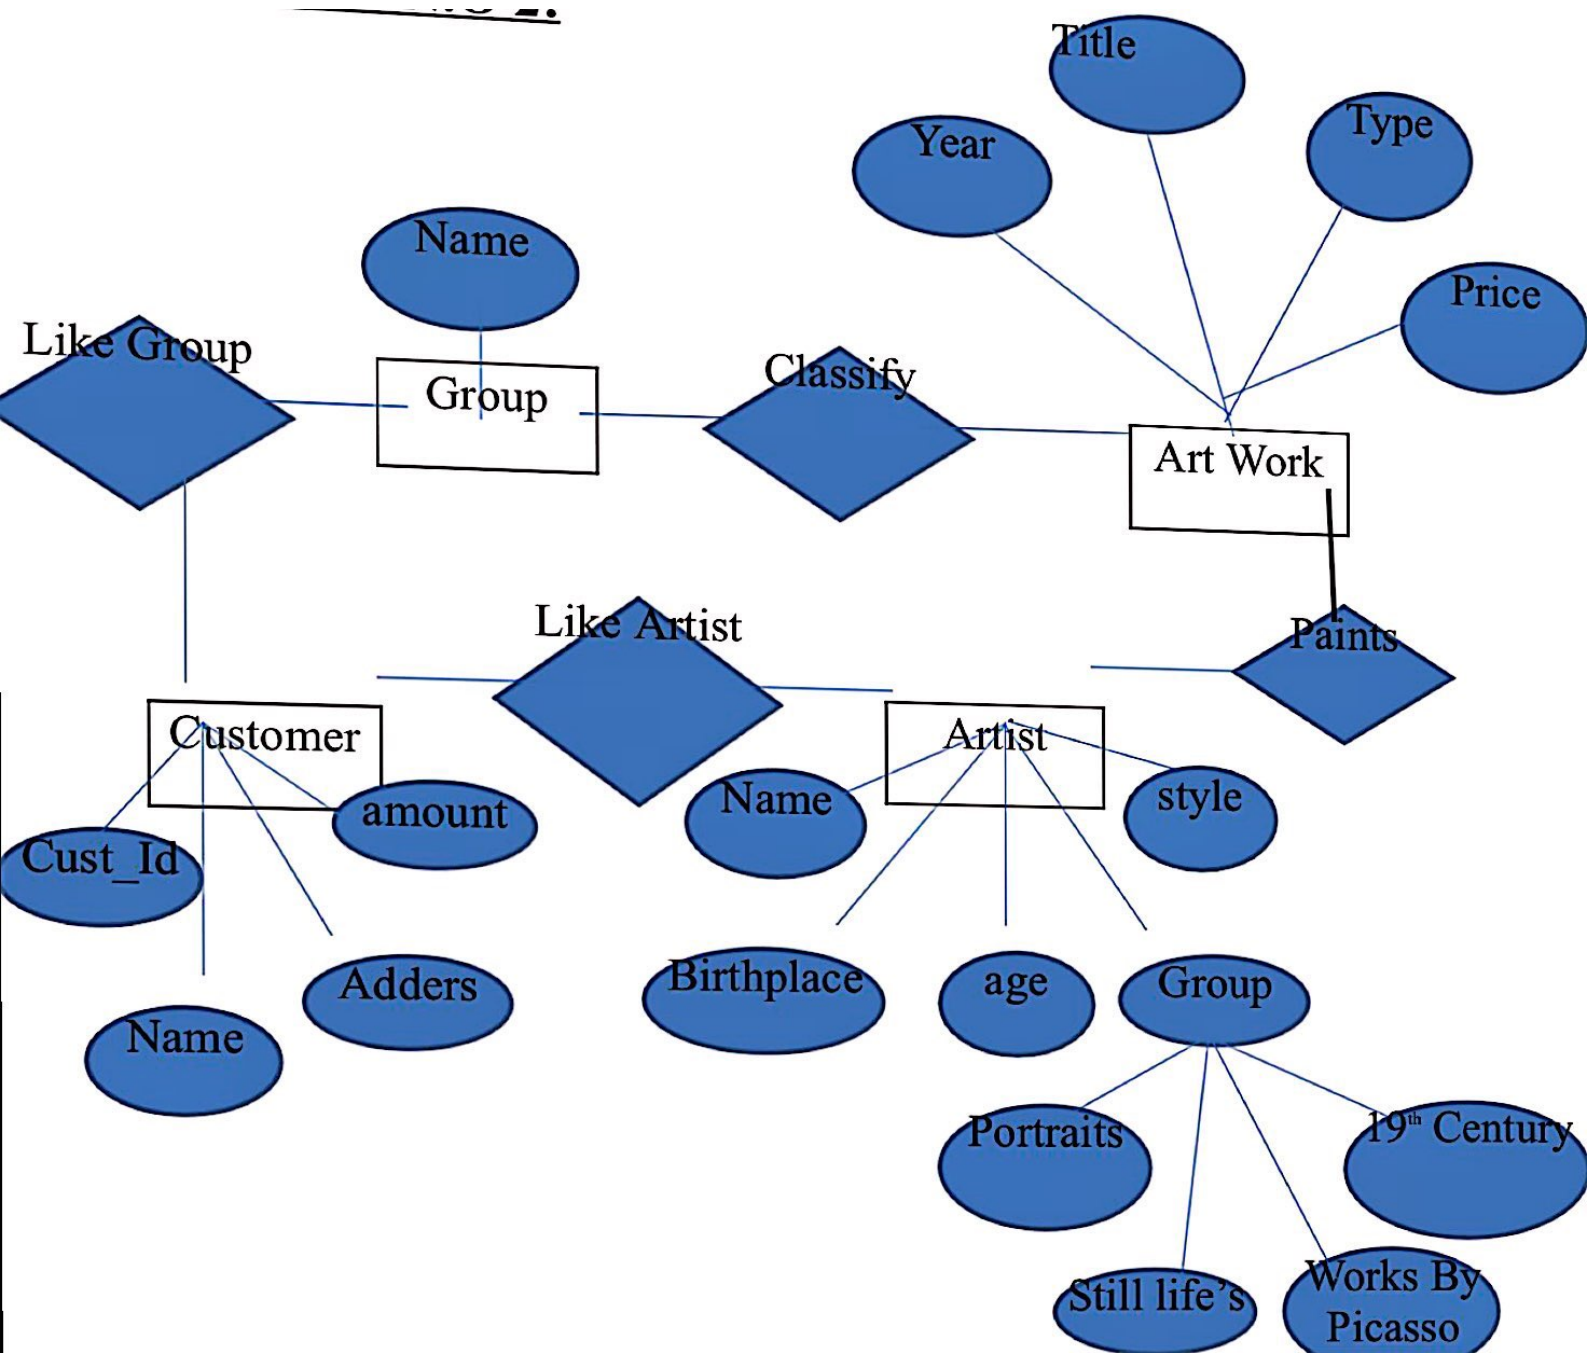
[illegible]

Title

Year

Type

Name

Price

Like Group

Group

Classify

Art Work

Like Artist

Paints

Customer

Artist

amount

Name

style

Cust_Id

Birthplace

age

Group

Adders

Name

Portraits

$19^{th}$ Century

Still life's

Works By Picasso